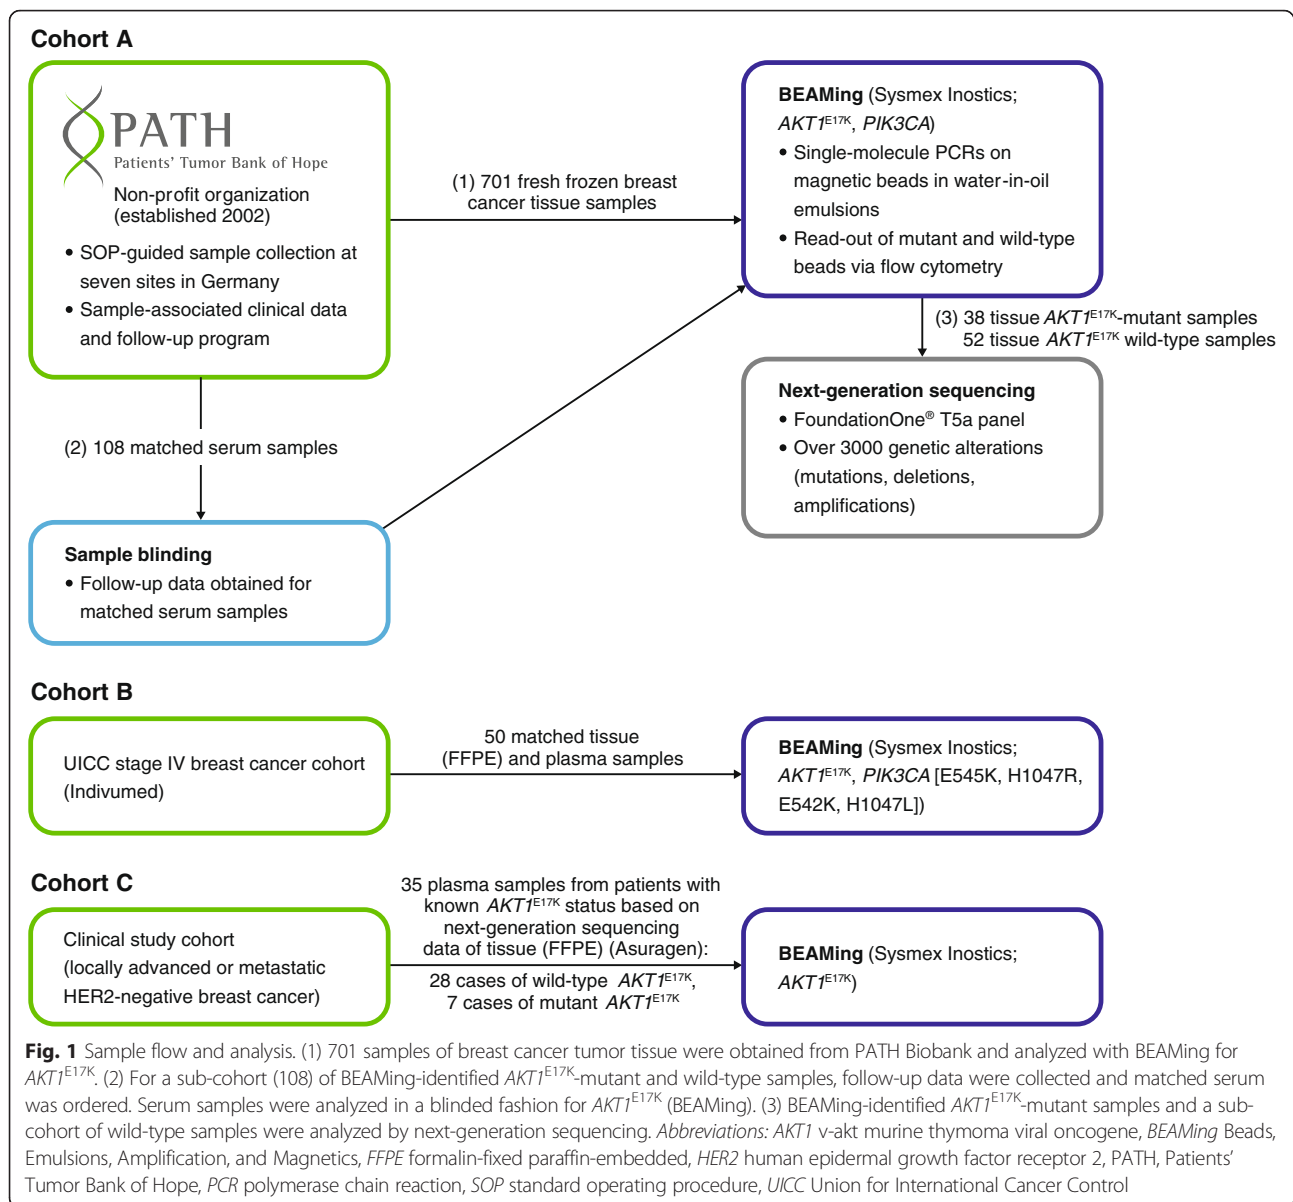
Cohort A

PATH
Patients' Tumor Bank of Hope
Non-profit organization (established 2002)
• SOP-guided sample collection at seven sites in Germany
• Sample-associated clinical data and follow-up program

(1) 701 fresh frozen breast cancer tissue samples

BEAMing (Sysmex Inostics; $AKT1^{E17K}$, PIK3CA)
• Single-molecule PCRs on magnetic beads in water-in-oil emulsions
• Read-out of mutant and wild-type beads via flow cytometry

(3) 38 tissue $AKT1^{E17K}$-mutant samples
52 tissue $AKT1^{E17K}$ wild-type samples

Next-generation sequencing
• FoundationOne® T5a panel
• Over 3000 genetic alterations (mutations, deletions, amplifications)

(2) 108 matched serum samples

Sample blinding
• Follow-up data obtained for matched serum samples

Cohort B

UICC stage IV breast cancer cohort (Indivumed)

50 matched tissue (FFPE) and plasma samples

BEAMing (Sysmex Inostics; $AKT1^{E17K}$, PIK3CA [E545K, H1047R, E542K, H1047L])

Cohort C

Clinical study cohort (locally advanced or metastatic HER2-negative breast cancer)

35 plasma samples from patients with known $AKT1^{E17K}$ status based on next-generation sequencing data of tissue (FFPE) (Asuragen):
28 cases of wild-type $AKT1^{E17K}$,
7 cases of mutant $AKT1^{E17K}$

BEAMing (Sysmex Inostics; $AKT1^{E17K}$)

Fig. 1 Sample flow and analysis. (1) 701 samples of breast cancer tumor tissue were obtained from PATH Biobank and analyzed with BEAMing for $AKT1^{E17K}$. (2) For a sub-cohort (108) of BEAMing-identified $AKT1^{E17K}$-mutant and wild-type samples, follow-up data were collected and matched serum was ordered. Serum samples were analyzed in a blinded fashion for $AKT1^{E17K}$ (BEAMing). (3) BEAMing-identified $AKT1^{E17K}$-mutant samples and a subcohort of wild-type samples were analyzed by next-generation sequencing. Abbreviations: AKT1 v-akt murine thymoma viral oncogene, BEAMing Beads, Emulsions, Amplification, and Magnetics, FFPE formalin-fixed paraffin-embedded, HER2 human epidermal growth factor receptor 2, PATH, Patients' Tumor Bank of Hope, PCR polymerase chain reaction, SOP standard operating procedure, UICC Union for International Cancer Control